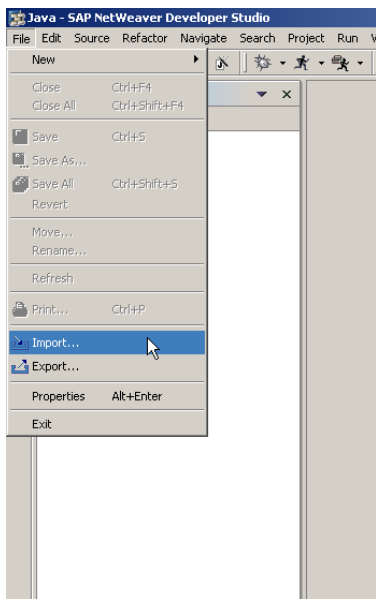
Java - SAP NetWeaver Developer Studio

File Edit Source Refactor Navigate Search Project Run

New

Close Ctrl+F4
Close All Ctrl+Shift+F4

Save Ctrl+S
Save As...
Save All Ctrl+Shift+S
Revert

Move...
Rename...

Refresh

Print... Ctrl+P

Import...
Export...

Properties Alt+Enter

Exit